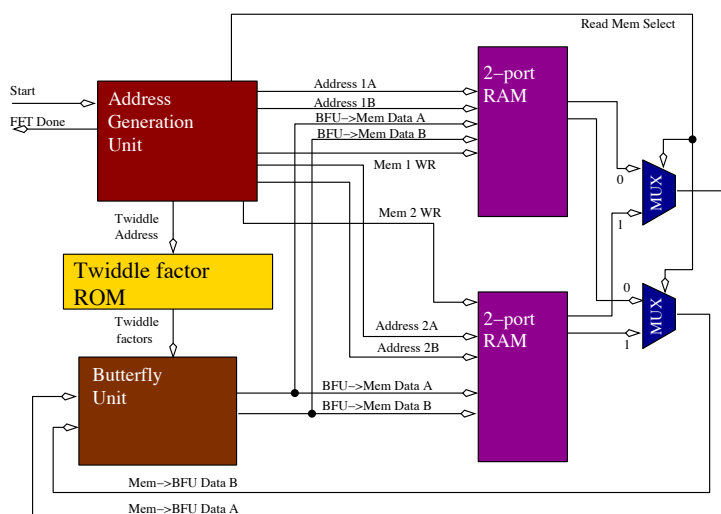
Read Mem Select

Start

FFT Done

Address Generation Unit

Address 1A

Address 1B

BFU–>Mem Data A

BFU–>Mem Data B

Mem 1 WR

2–port RAM

0

MUX

1

Twiddle Address

Mem 2 WR

Twiddle factor ROM

0

Twiddle factors

Address 2A

2–port RAM

MUX

Address 2B

1

Butterfly Unit

BFU–>Mem Data A

BFU–>Mem Data B

Mem–>BFU Data B

Mem–>BFU Data A